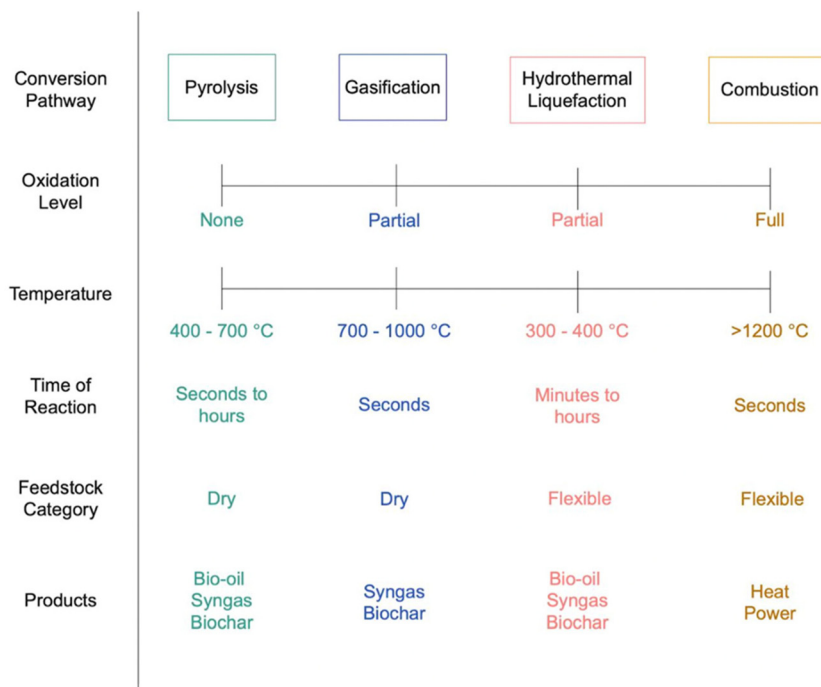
| | | | | |
|---|---|---|---|---|
| Conversion Pathway | Pyrolysis | Gasification | Hydrothermal Liquefaction | Combustion |
| Oxidation Level | None | Partial | Partial | Full |
| Temperature | 400 - 700 °C | 700 - 1000 °C | 300 - 400 °C | >1200 °C |
| Time of Reaction | Seconds to hours | Seconds | Minutes to hours | Seconds |
| Feedstock Category | Dry | Dry | Flexible | Flexible |
| Products | Bio-oil Syngas Biochar | Syngas Biochar | Bio-oil Syngas Biochar | Heat Power |